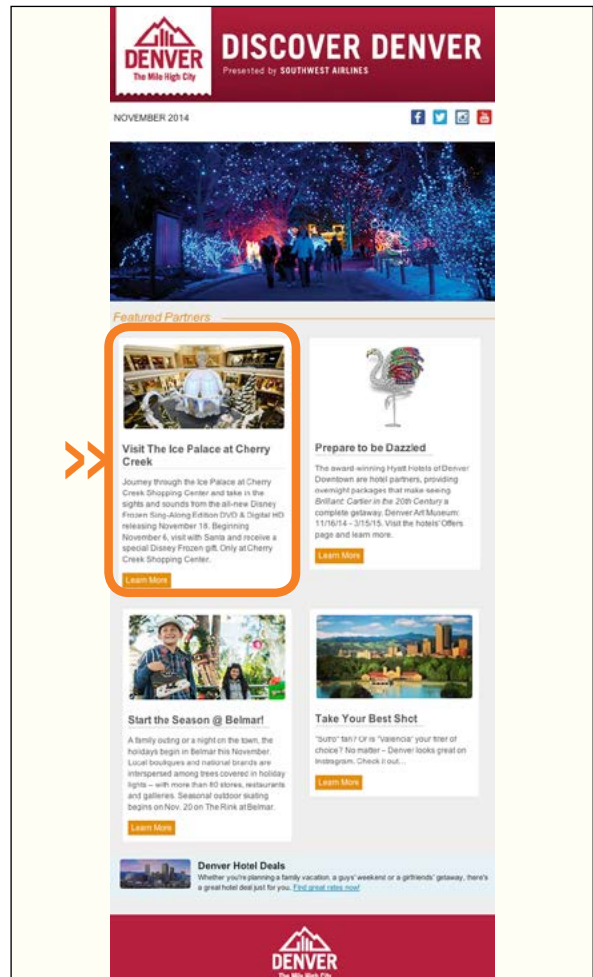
DENVER
The Mile High City

DISCOVER DENVER
Presented by SOUTHWEST AIRLINES

NOVEMBER 2014

Featured Partners

Visit The Ice Palace at Cherry Creek

Journey through the Ice Palace at Cherry Creek Shopping Center and take in the sights and sounds from the all-new Disney Frozen Sing-Along Edition DVD & Digital HD releasing November 18. Beginning November 6, visit with Santa and receive a special Disney Frozen gift. Only at Cherry Creek Shopping Center.

Learn More

Prepare to be Dazzled

The award-winning Hyatt Hotels of Denver Downtown are hotel partners, providing overnight packages that make seeing Brilliant: Cartier in the 20th Century a complete getaway. Denver Art Museum: 11/16/14 - 3/15/15. Visit the hotels' Offers page and learn more.

Learn More

Start the Season @ Belmar!

A family outing or a night on the town, the holidays begin in Belmar this November. Local boutiques and national brands are interspersed among trees covered in holiday lights – with more than 80 stores, restaurants and galleries. Seasonal outdoor skating begins on Nov. 20 on The Rink at Belmar.

Learn More

Take Your Best Shot

"Sutro" fan? Or is "Valencia" your filter of choice? No matter – Denver looks great on Instagram. Check it out...

Learn More

Denver Hotel Deals

Whether you're planning a family vacation, a guys' weekend or a girlfriends' getaway, there's a great hotel deal just for you. Find great rates now!

DENVER
The Mile High City